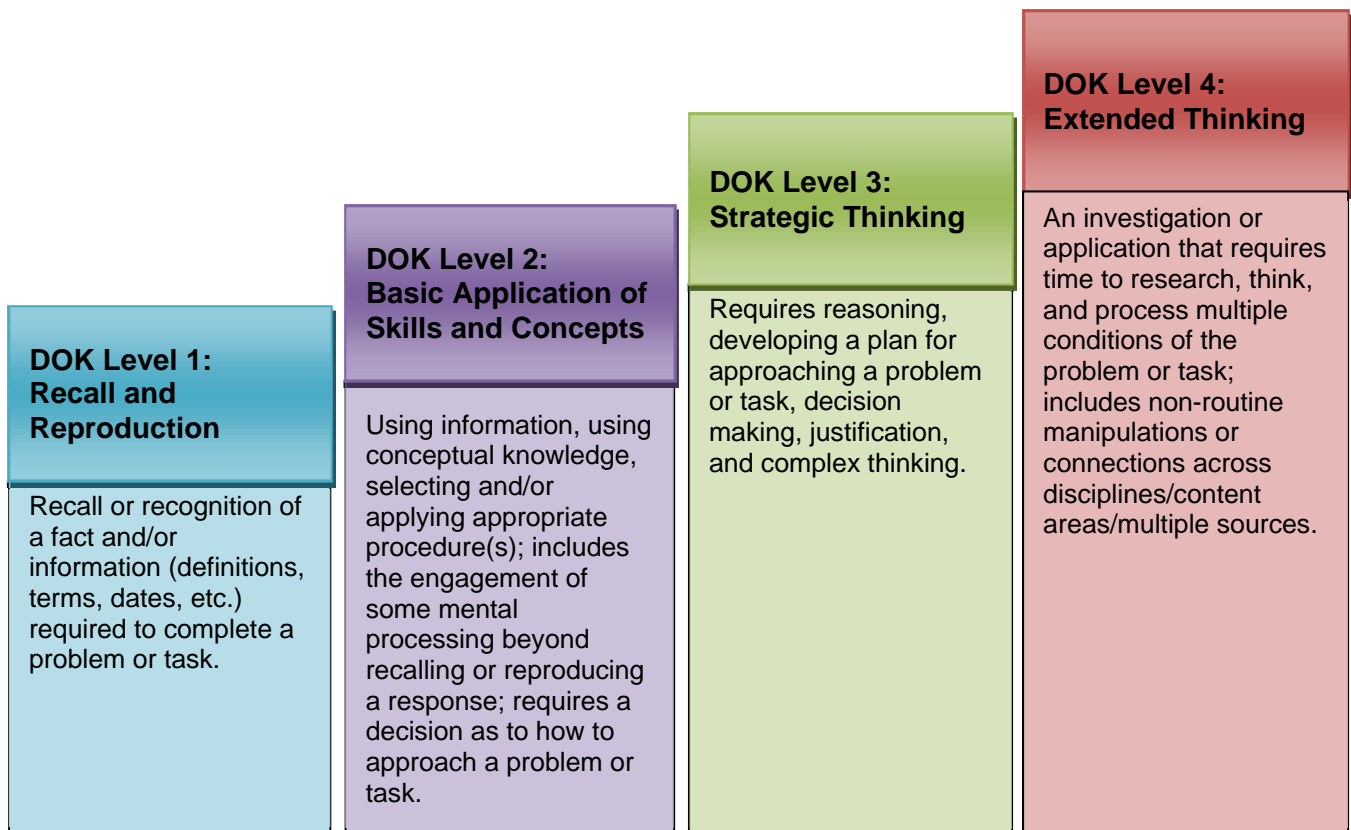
DOK Level 1: Recall and Reproduction

Recall or recognition of a fact and/or information (definitions, terms, dates, etc.) required to complete a problem or task.

DOK Level 2: Basic Application of Skills and Concepts

Using information, using conceptual knowledge, selecting and/or applying appropriate procedure(s); includes the engagement of some mental processing beyond recalling or reproducing a response; requires a decision as to how to approach a problem or task.

DOK Level 3: Strategic Thinking

Requires reasoning, developing a plan for approaching a problem or task, decision making, justification, and complex thinking.

DOK Level 4: Extended Thinking

An investigation or application that requires time to research, think, and process multiple conditions of the problem or task; includes non-routine manipulations or connections across disciplines/content areas/multiple sources.